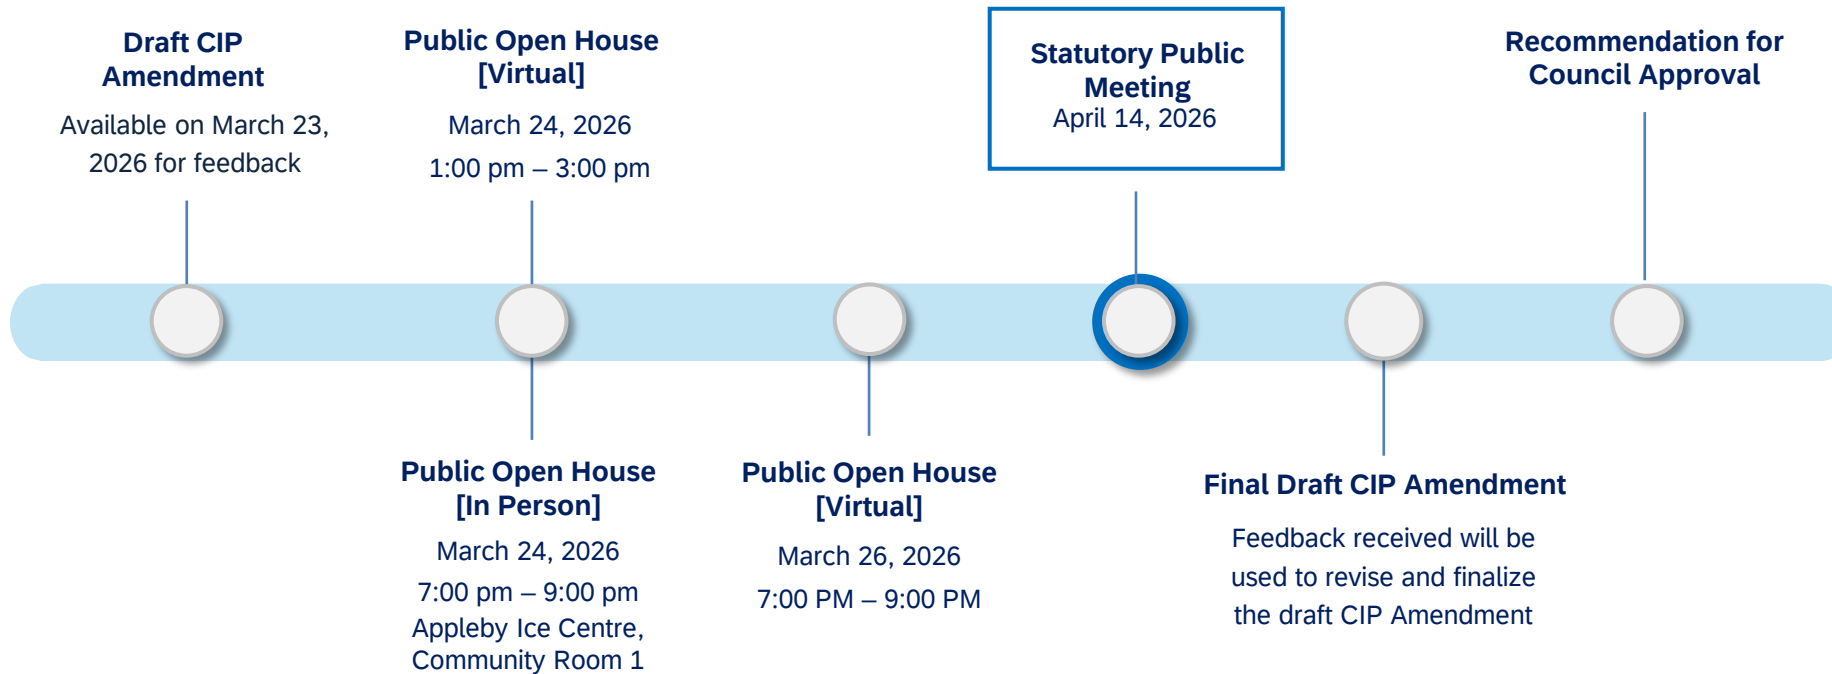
Draft CIP Amendment

Available on March 23, 2026 for feedback

Public Open House [Virtual]

March 24, 2026

1:00 pm – 3:00 pm

Statutory Public Meeting
April 14, 2026

Recommendation for Council Approval

Public Open House [In Person]

March 24, 2026

7:00 pm – 9:00 pm

Appleby Ice Centre, Community Room 1

Public Open House [Virtual]

March 26, 2026

7:00 PM – 9:00 PM

Final Draft CIP Amendment

Feedback received will be used to revise and finalize the draft CIP Amendment